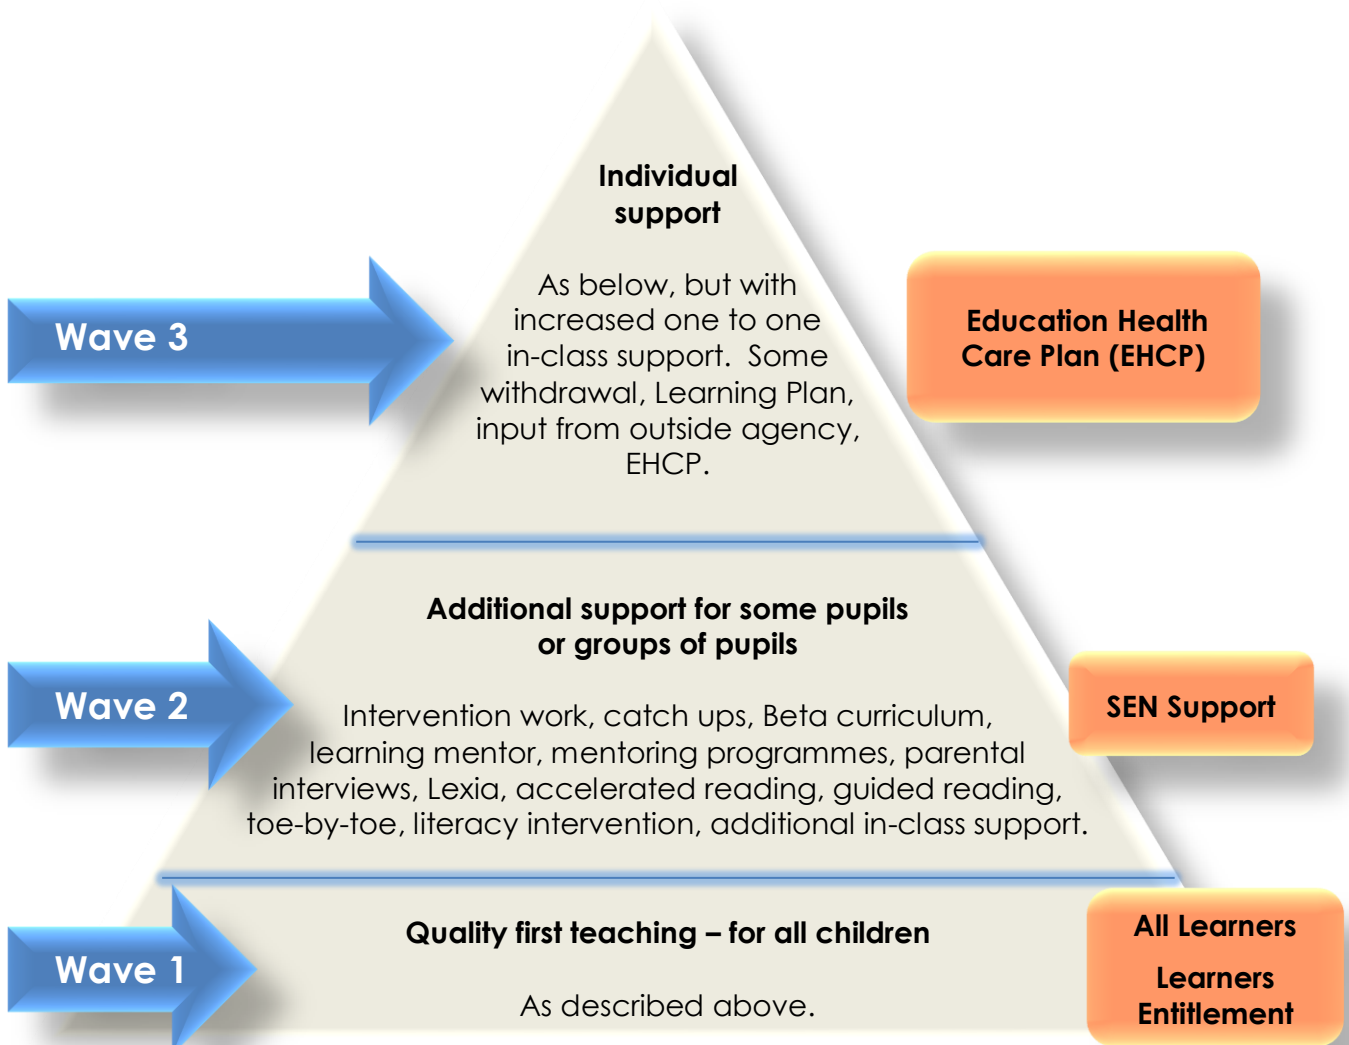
Individual support

As below, but with increased one to one in-class support. Some withdrawal, Learning Plan, input from outside agency, EHCP.

Wave 3

Education Health Care Plan (EHCP)

Additional support for some pupils or groups of pupils

Intervention work, catch ups, Beta curriculum, learning mentor, mentoring programmes, parental interviews, Lexia, accelerated reading, guided reading, toe-by-toe, literacy intervention, additional in-class support.

Wave 2

SEN Support

Quality first teaching – for all children

As described above.

Wave 1

All Learners

Learners Entitlement